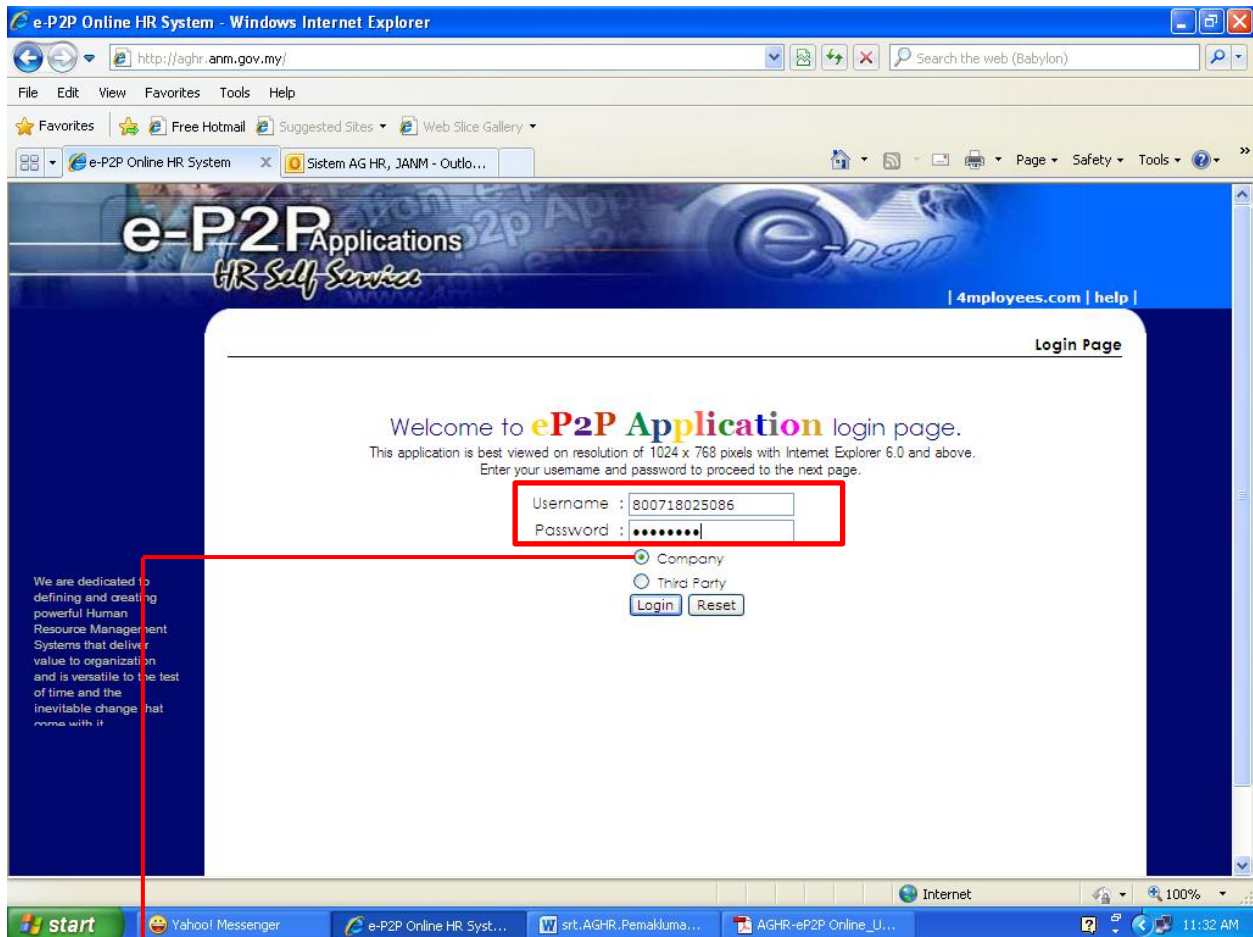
e-P2P Online HR System - Windows Internet Explorer

http://aghr.anm.gov.my/

Search the web (Babylon)

File Edit View Favorites Tools Help

Favorites Free Hotmail Suggested Sites Web Slice Gallery

e-P2P Online HR System Sistem AG HR, JANM - Outlo...

Page Safety Tools

e-P2P Applications
HR Self Service

| 4mployees.com | help |

Login Page

Welcome to eP2P Application login page.
This application is best viewed on resolution of 1024 x 768 pixels with Internet Explorer 6.0 and above.
Enter your username and password to proceed to the next page.

Username : 800718025086
Password : ••••••••

Company
Third Party
Login Reset

We are dedicated to defining and creating powerful Human Resource Management Systems that deliver value to organization and is versatile to the test of time and the inevitable change that come with it

Internet 100%

start Yahoo! Messenger e-P2P Online HR Syst... srt.AGHR.Pemakluma... AGHR-eP2P Online_U... 11:32 AM